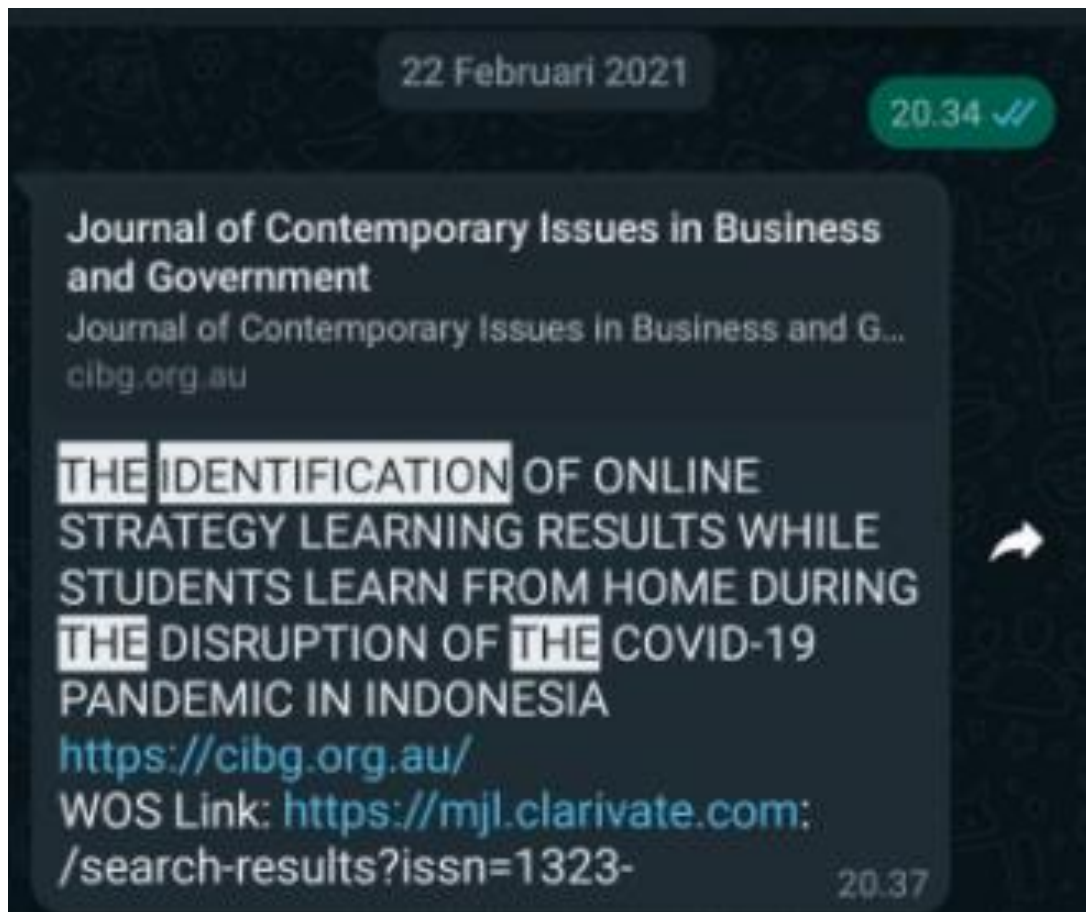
22 Februari 2021

20.34

Journal of Contemporary Issues in Business and Government
Journal of Contemporary Issues in Business and G...
cibg.org.au

THE IDENTIFICATION OF ONLINE STRATEGY LEARNING RESULTS WHILE STUDENTS LEARN FROM HOME DURING THE DISRUPTION OF THE COVID-19 PANDEMIC IN INDONESIA
https://cibg.org.au/
WOS Link: https://mjl.clarivate.com: /search-results?issn=1323-
20.37